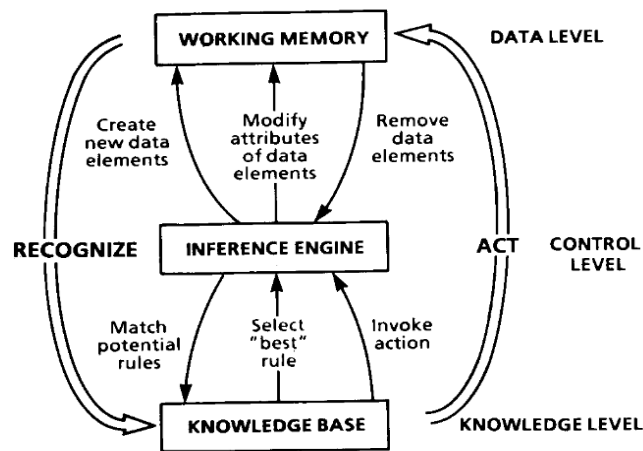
WORKING MEMORY

DATA LEVEL

Create new data elements

Modify attributes of data elements

Remove data elements

RECOGNIZE

INFERENCE ENGINE

ACT

CONTROL LEVEL

Match potential rules

Select "best" rule

Invoke action

KNOWLEDGE BASE

KNOWLEDGE LEVEL